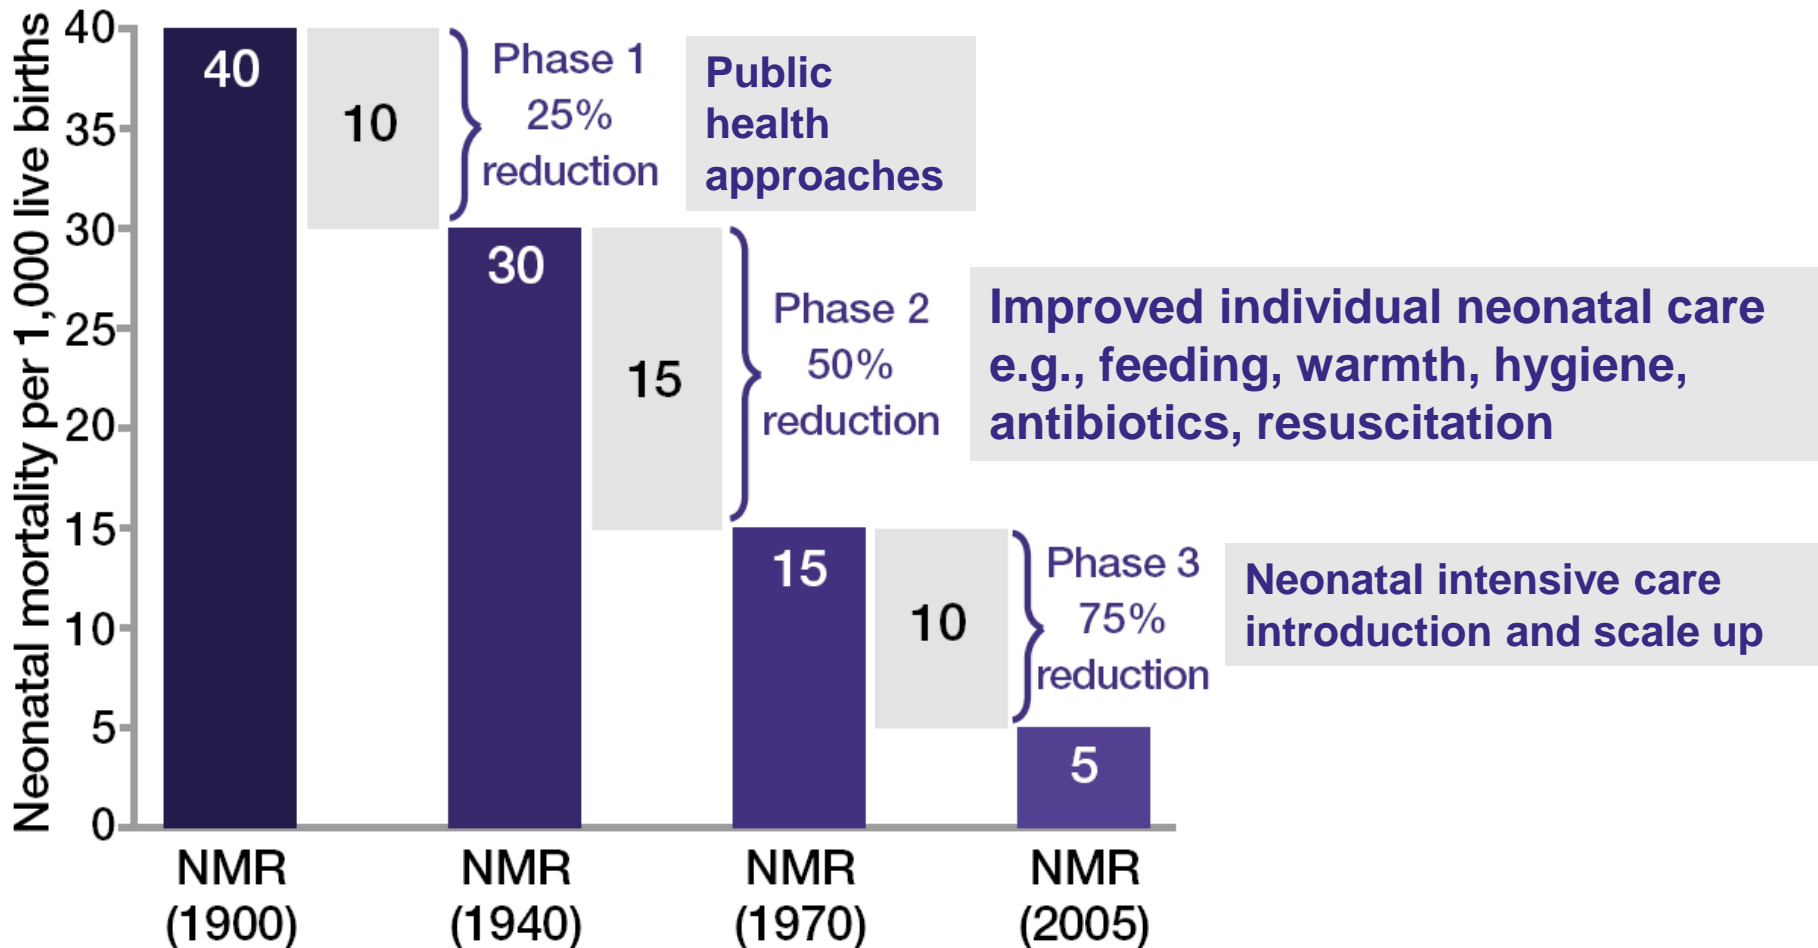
Neonatal mortality per 1,000 live births

40
35
30
25
20
15
10
5
0

40

10

Phase 1
25%
reduction

Public health approaches

30

15

Phase 2
50%
reduction

Improved individual neonatal care e.g., feeding, warmth, hygiene, antibiotics, resuscitation

15

10

Phase 3
75%
reduction

Neonatal intensive care introduction and scale up

5

NMR (1900)

NMR (1940)

NMR (1970)

NMR (2005)